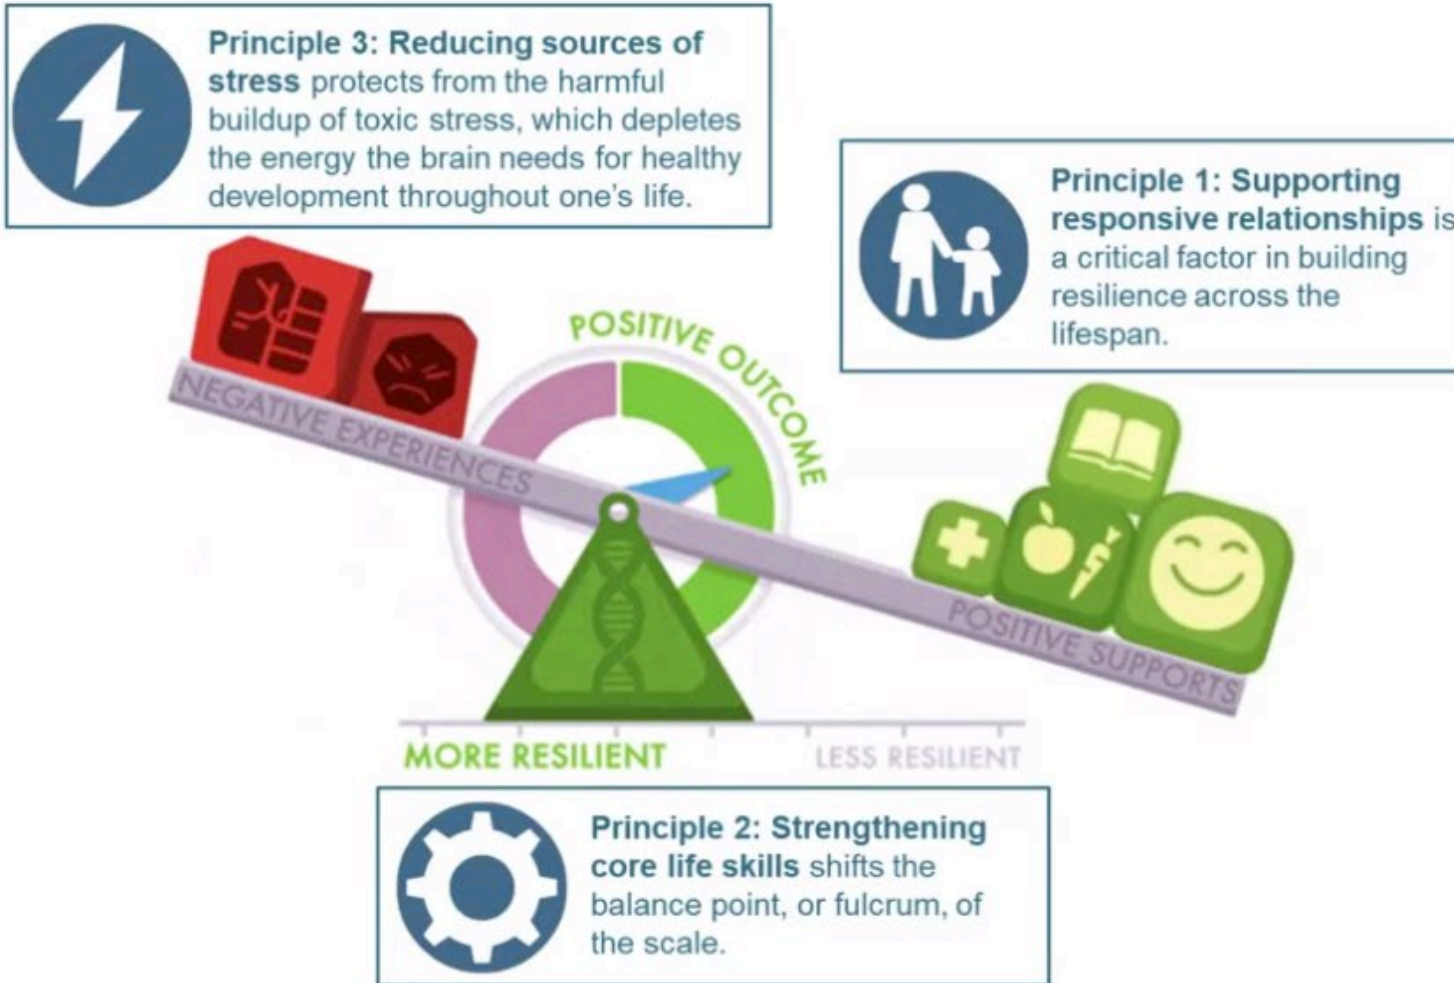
**Principle 3: Reducing sources of stress** protects from the harmful buildup of toxic stress, which depletes the energy the brain needs for healthy development throughout one's life.

**Principle 1: Supporting responsive relationships** is a critical factor in building resilience across the lifespan.

POSITIVE OUTCOME

NEGATIVE EXPERIENCES

POSITIVE SUPPORTS

MORE RESILIENT

LESS RESILIENT

**Principle 2: Strengthening core life skills** shifts the balance point, or fulcrum, of the scale.